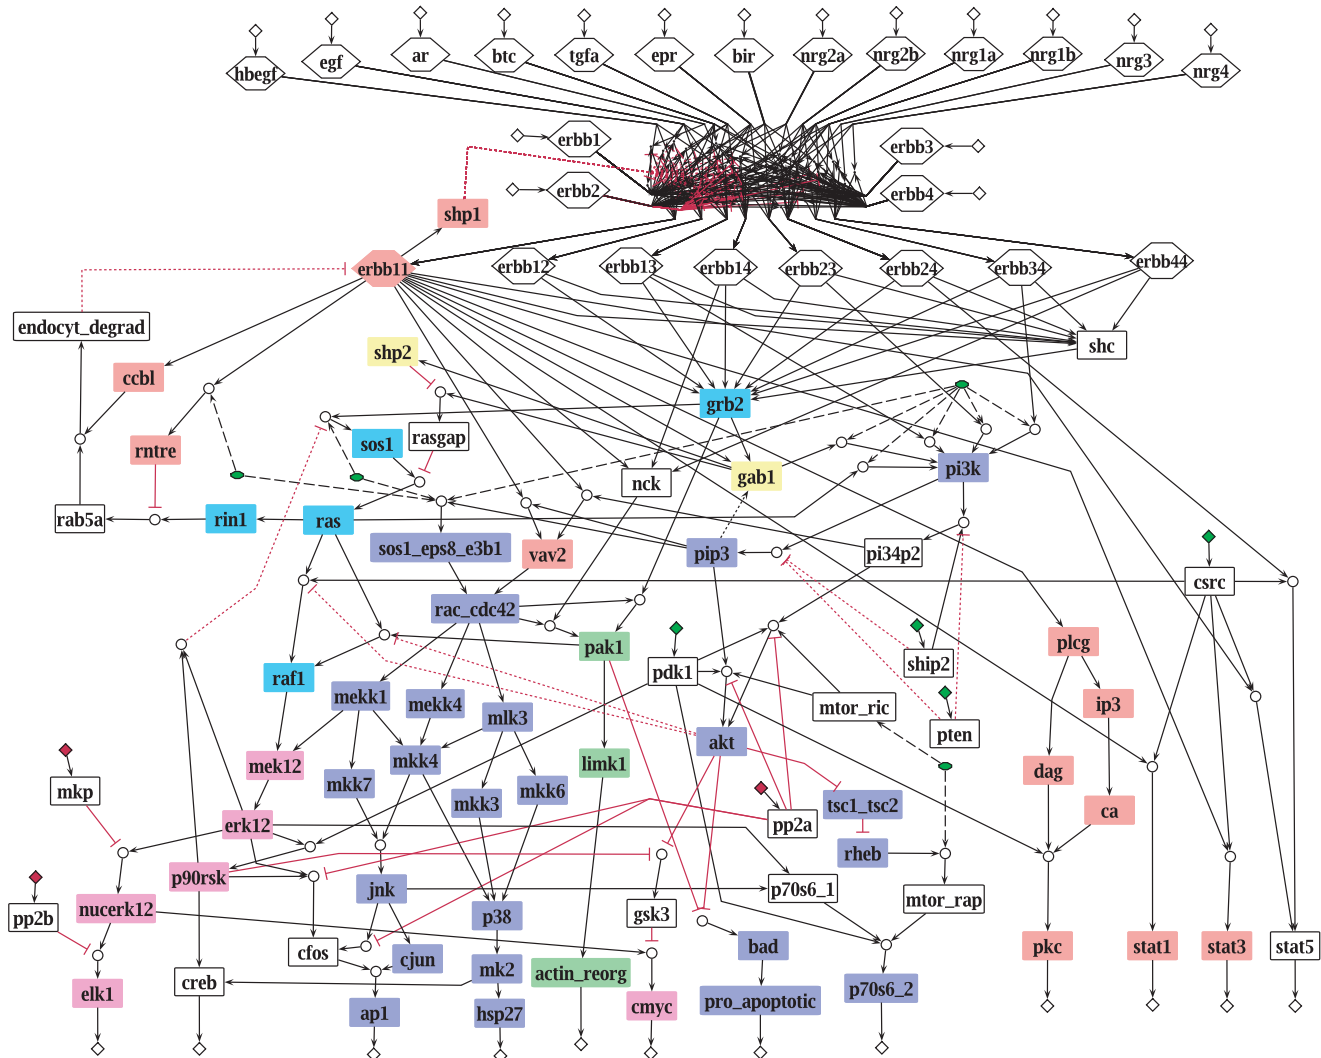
hbegf
egf
ar
btc
tgfa
epr
bir
nrg2a
nrg2b
nrg1a
nrg1b
nrg3
nrg4
erbb1
erbb3
erbb2
erbb4
shp1
erbb11
erbb12
erbb13
erbb14
erbb23
erbb24
erbb34
erbb44
endocyt_degrad
shc
shp2
ccbl
grb2
rntre
sos1
rasgap
pi3k
nck
gab1
rab5a
rin1
ras
sos1_eps8_e3b1
vav2
pip3
pi34p2
csrc
rac_cdc42
pak1
plcg
raf1
pdk1
ship2
mekk1
mekk4
mlk3
mtor_ric
ip3
pten
akt
limk1
mkp
mek12
mkk4
dag
mkk7
mkk3
mkk6
tsc1_tsc2
ca
erk12
pp2a
rheb
p90rsk
jnk
p70s6_1
pp2b
nucerk12
p38
gsk3
mtor_rap
cfos
cjun
bad
pkc
stat1
stat3
stat5
creb
mk2
actin_reorg
elk1
pro_apoptotic
p70s6_2
cmyc
ap1
hsp27